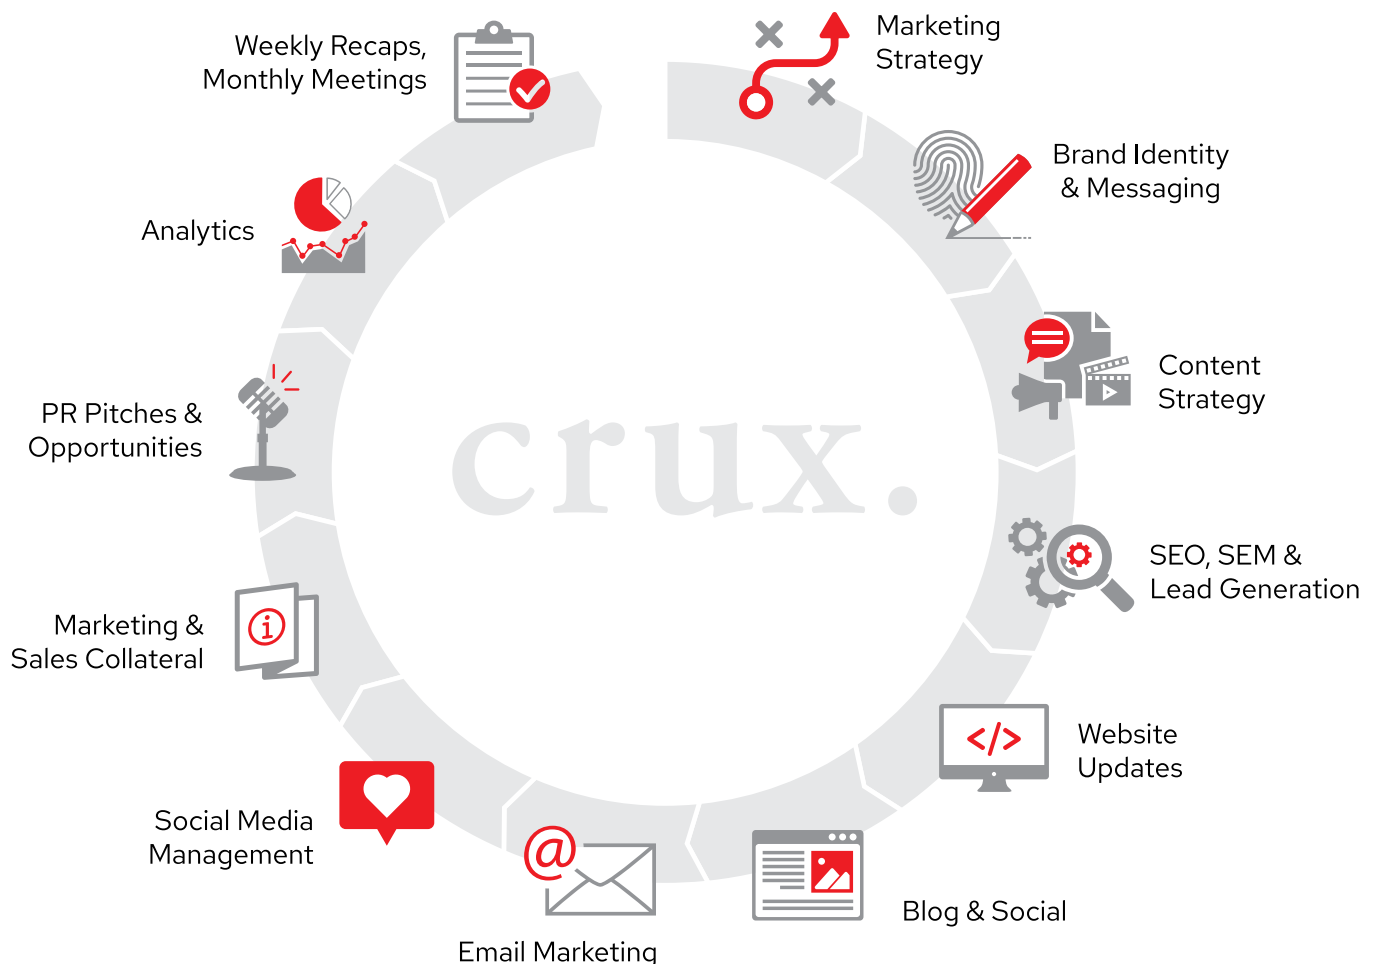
Marketing Strategy

Brand Identity & Messaging

Content Strategy

SEO, SEM & Lead Generation

Website Updates

Blog & Social

Email Marketing

Social Media Management

Marketing & Sales Collateral

PR Pitches & Opportunities

Analytics

Weekly Recaps, Monthly Meetings

crux.

</>